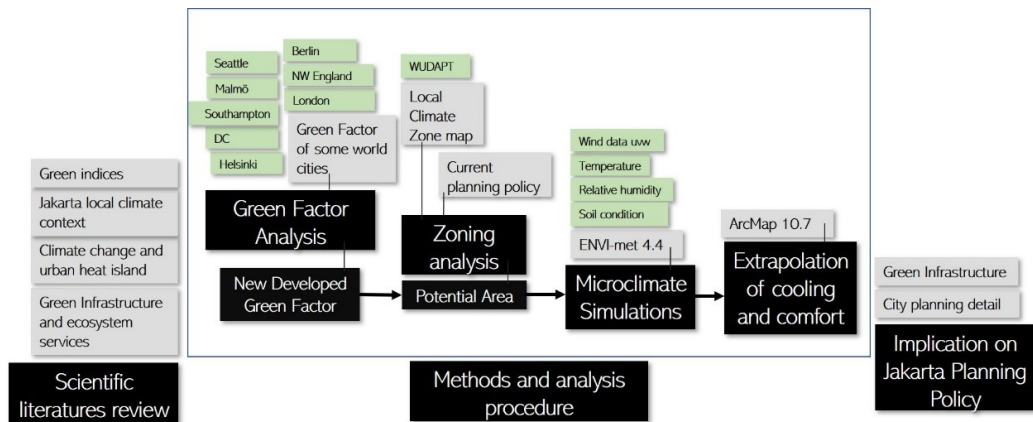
Green indices

Jakarta local climate context

Climate change and urban heat island

Green Infrastructure and ecosystem services

Scientific literatures review

Seattle

Malmö

Southampton

DC

Helsinki

Berlin

NW England

London

Green Factor of some world cities

Green Factor Analysis

New Developed Green Factor

WUDAPT

Local Climate Zone map

Current planning policy

Zoning analysis

Potential Area

Wind data uvw

Temperature

Relative humidity

Soil condition

ENVI-met 4.4

Microclimate Simulations

ArcMap 10.7

Extrapolation of cooling and comfort

Methods and analysis procedure

Green Infrastructure

City planning detail

Implication on Jakarta Planning Policy